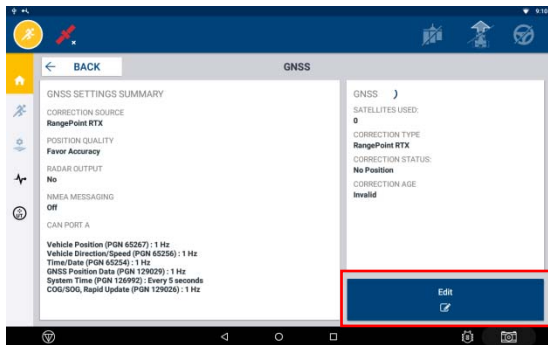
9:10

BACK

GNSS

GNSS SETTINGS SUMMARY

CORRECTION SOURCE
RangePoint RTX

POSITION QUALITY
Favor Accuracy

RADAR OUTPUT
No

NMEA MESSAGING
Off

CAN PORT A

Vehicle Position (PGN 65267) : 1 Hz
Vehicle Direction/Speed (PGN 65256) : 1 Hz
Time/Date (PGN 65254) : 1 Hz
GNSS Position Data (PGN 129029) : 1 Hz
System Time (PGN 126992) : Every 5 seconds
COG/SOG, Rapid Update (PGN 129026) : 1 Hz

GNSS )

SATELLITES USED:
0

CORRECTION TYPE
RangePoint RTX

CORRECTION STATUS:
No Position

CORRECTION AGE
Invalid

Edit